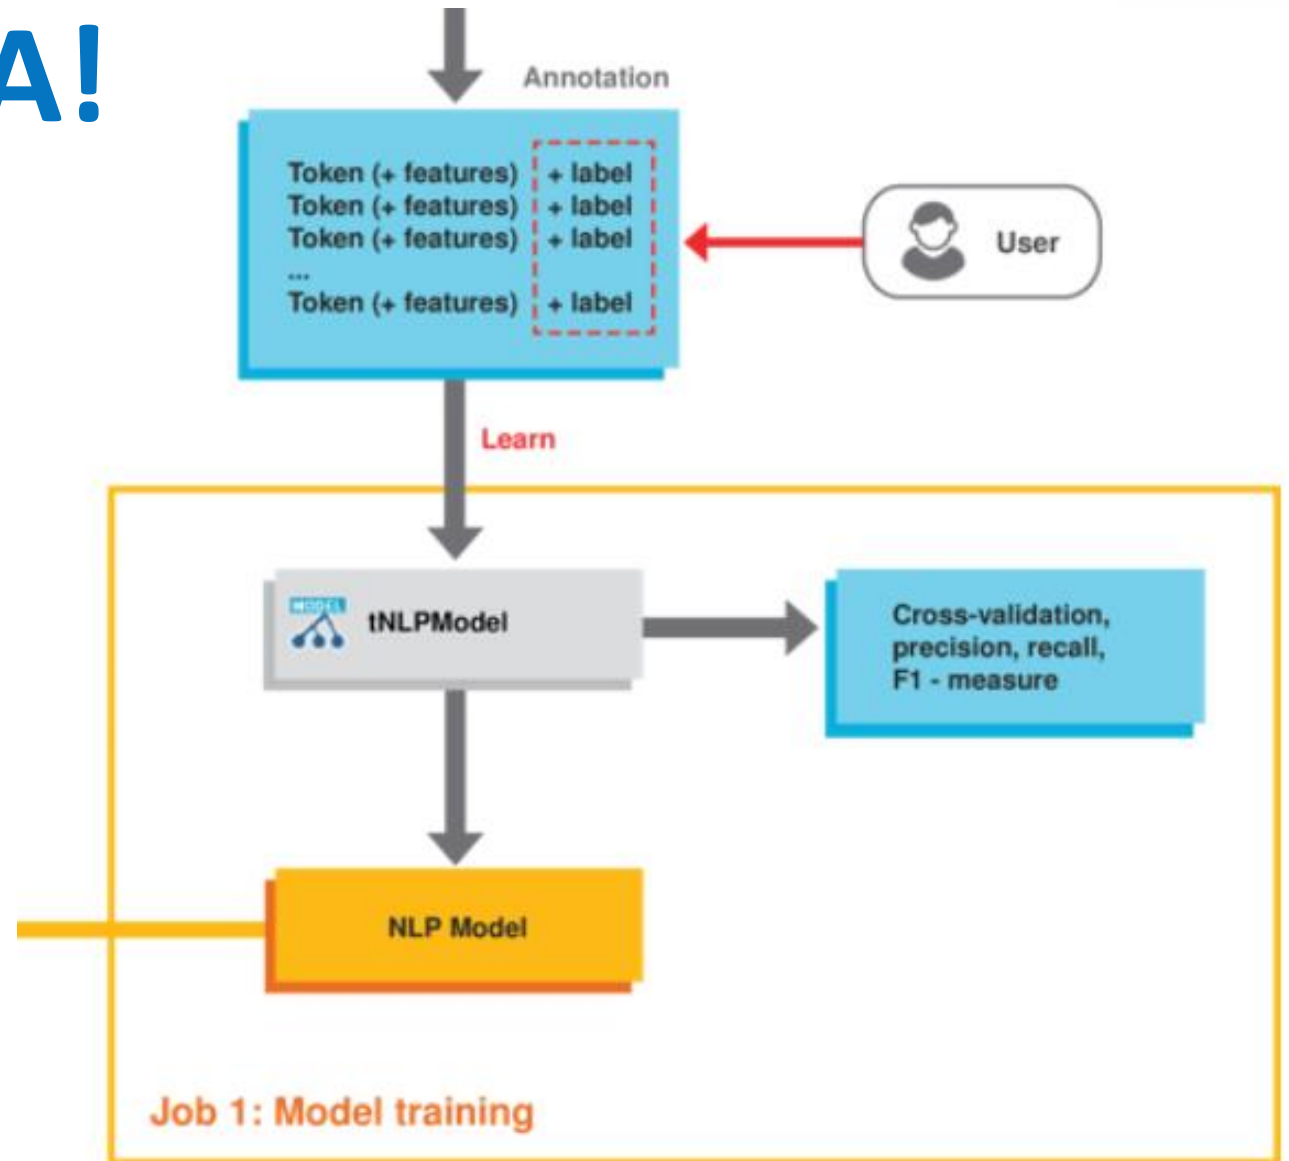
A!

Annotation

Token (+ features) + label
Token (+ features) + label
Token (+ features) + label
...
Token (+ features) + label

User

Learn

MODEL

tNLPModel

Cross-validation, precision, recall, F1 - measure

NLP Model

Job 1: Model training